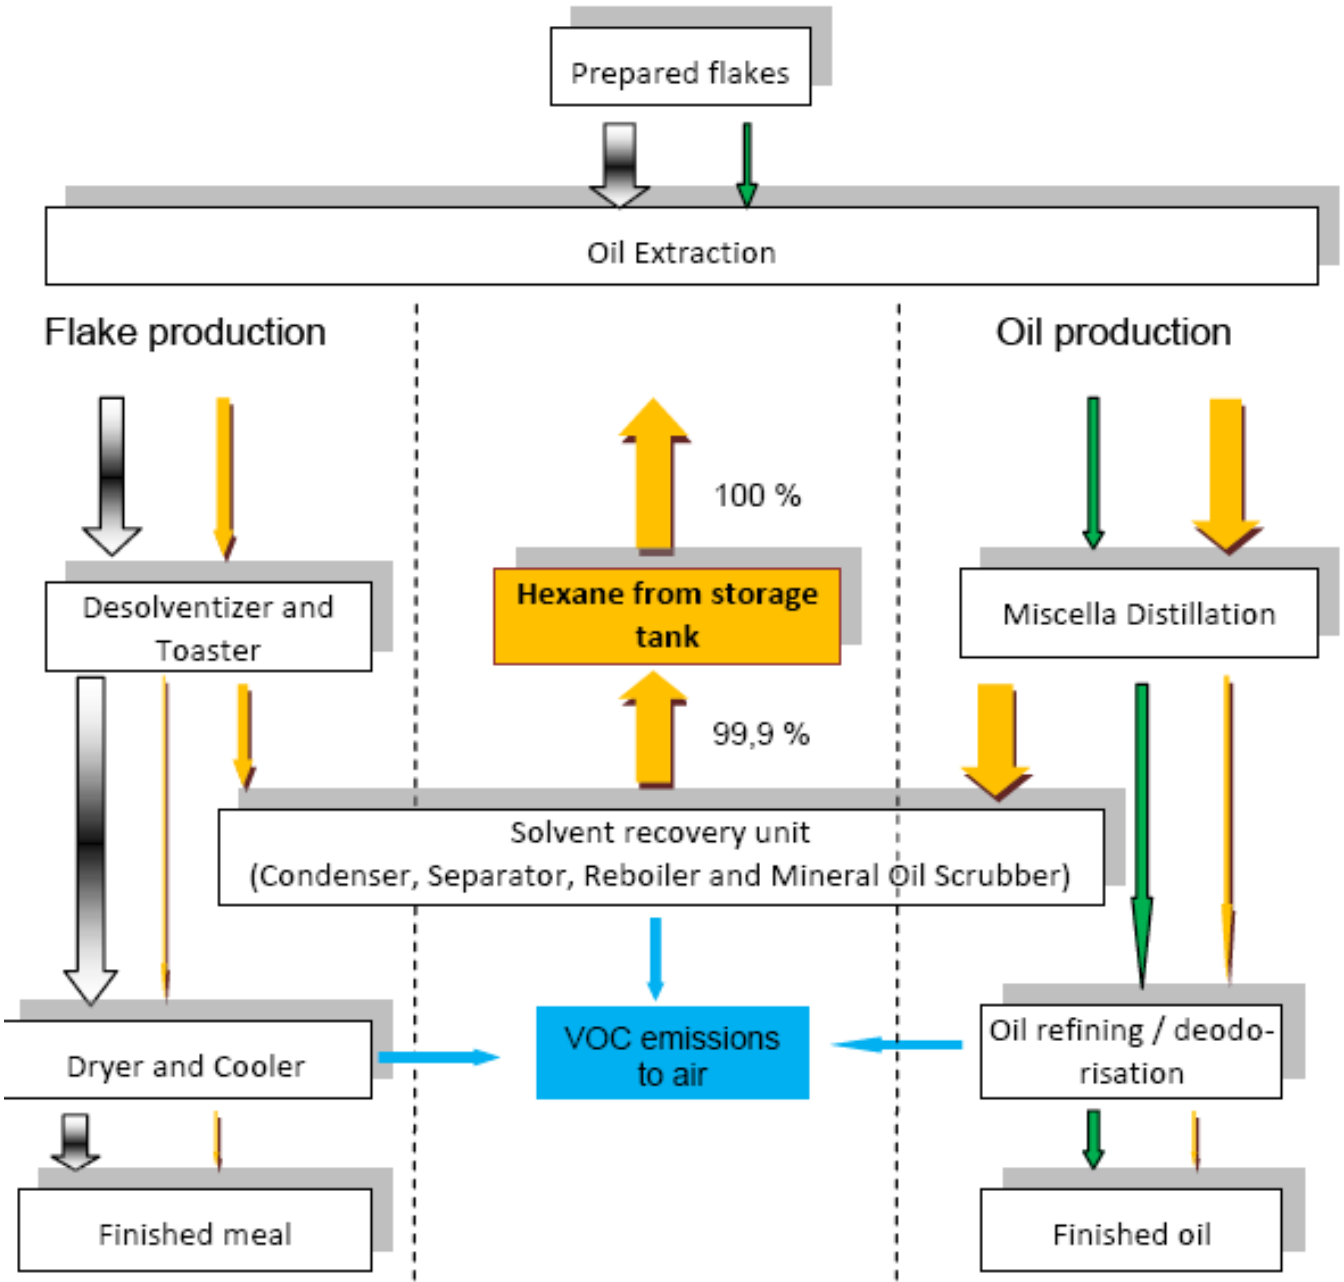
Prepared flakes

Oil Extraction

Flake production

Oil production

100 %

Desolventizer and Toaster

Hexane from storage tank

Miscella Distillation

99,9 %

Solvent recovery unit
(Condenser, Separator, Reboiler and Mineral Oil Scrubber)

Dryer and Cooler

VOC emissions to air

Oil refining / deodorisation

Finished meal

Finished oil